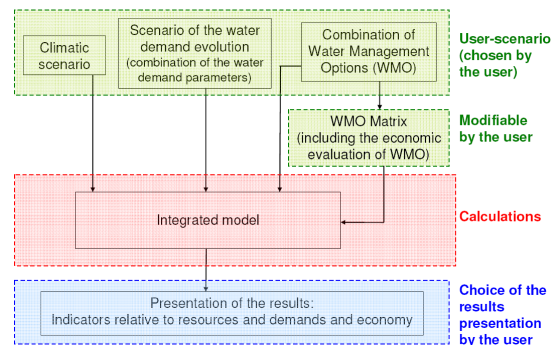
Climatic scenario

Scenario of the water demand evolution (combination of the water demand parameters)

Combination of Water Management Options (WMO)

User-scenario (chosen by the user)

WMO Matrix (including the economic evaluation of WMO)

Modifiable by the user

Integrated model

Calculations

Presentation of the results: Indicators relative to resources and demands and economy

Choice of the results presentation by the user